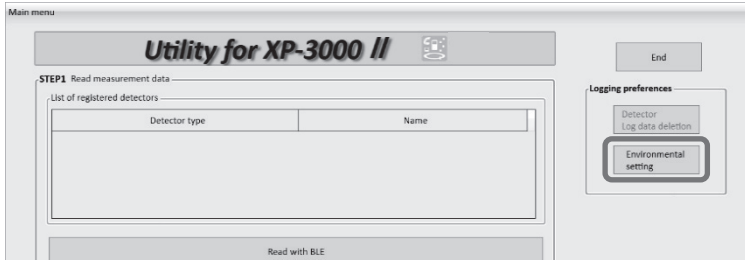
Main menu

Utility for XP-3000 II

End

STEP1 Read measurement data

List of registered detectors

| Detector type | Name |
|---|---|
| | |

Logging preferences

Detector Log data deletion

Environmental setting

Read with BLE